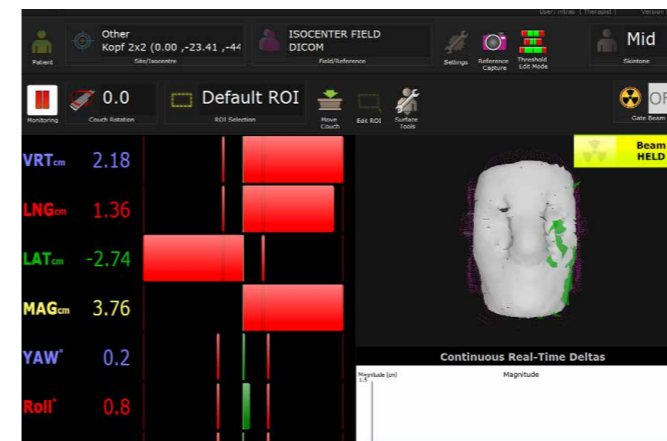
User: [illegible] ( Therapist ) Versio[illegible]

Patient

Other
Kopf 2x2 (0.00 ,-23.41 ,-44
Site/Isocentre

ISOCENTER FIELD
DICOM
Field/Reference

Settings

Reference Capture

Threshold Edit Mode

Mid
Skintone

Monitoring

0.0
Couch Rotation

Default ROI
ROI Selection

Move Couch

Edit ROI

Surface Tools

Gate Beam

OF

Beam HELD

VRTcm 2.18

LNGcm 1.36

LATcm -2.74

MAGcm 3.76

YAW° 0.2

Roll° 0.8

Continuous Real-Time Deltas

Magnitude (cm)
1.5

Magnitude